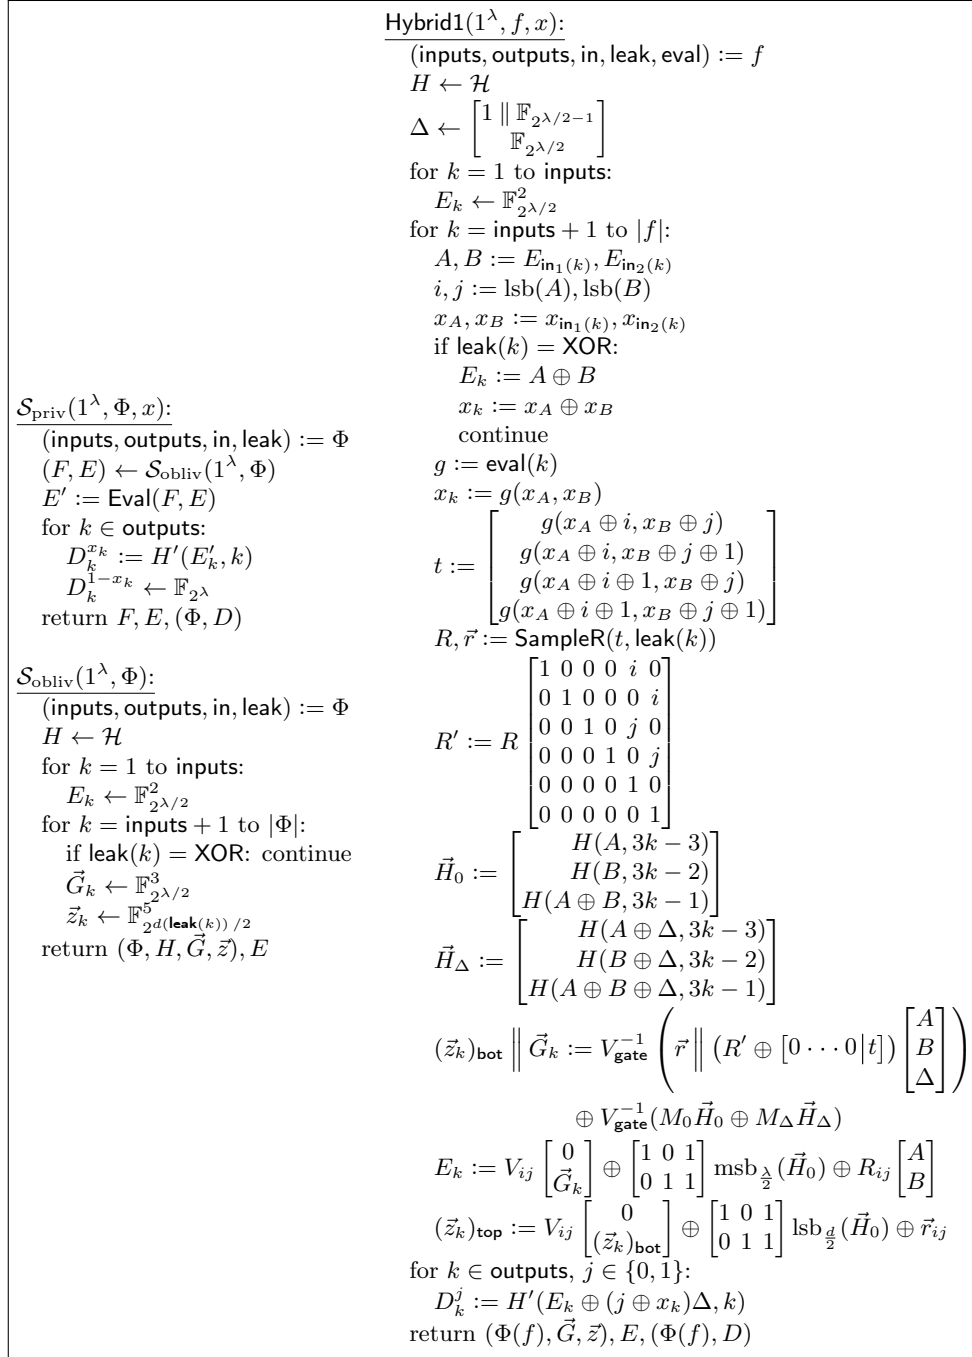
$\mathcal{S}_{\text{priv}}(1^\lambda, \Phi, x)$:
(inputs, outputs, in, leak) $:= \Phi$
$(F, E) \leftarrow \mathcal{S}_{\text{obliv}}(1^\lambda, \Phi)$
$E' := \mathsf{Eval}(F, E)$
for $k \in$ outputs:
$D_k^{x_k} := H'(E'_k, k)$
$D_k^{1-x_k} \leftarrow \mathbb{F}_{2^\lambda}$
return $F, E, (\Phi, D)$

$\mathcal{S}_{\text{obliv}}(1^\lambda, \Phi)$:
(inputs, outputs, in, leak) $:= \Phi$
$H \leftarrow \mathcal{H}$
for $k = 1$ to inputs:
$E_k \leftarrow \mathbb{F}^2_{2^{\lambda/2}}$
for $k =$ inputs $+ 1$ to $|\Phi|$:
if leak$(k) =$ XOR: continue
$\vec{G}_k \leftarrow \mathbb{F}^3_{2^{\lambda/2}}$
$\vec{z}_k \leftarrow \mathbb{F}^5_{2^{d(\mathsf{leak}(k))}/2}$
return $(\Phi, H, \vec{G}, \vec{z}), E$

Hybrid1$(1^\lambda, f, x)$:
(inputs, outputs, in, leak, eval) $:= f$
$H \leftarrow \mathcal{H}$
$\Delta \leftarrow \begin{bmatrix} 1 \,\|\, \mathbb{F}_{2^{\lambda/2-1}} \\ \mathbb{F}_{2^{\lambda/2}} \end{bmatrix}$
for $k = 1$ to inputs:
$E_k \leftarrow \mathbb{F}^2_{2^{\lambda/2}}$
for $k =$ inputs $+ 1$ to $|f|$:
$A, B := E_{\mathsf{in}_1(k)}, E_{\mathsf{in}_2(k)}$
$i, j := \text{lsb}(A), \text{lsb}(B)$
$x_A, x_B := x_{\mathsf{in}_1(k)}, x_{\mathsf{in}_2(k)}$
if leak$(k) =$ XOR:
$E_k := A \oplus B$
$x_k := x_A \oplus x_B$
continue
$g :=$ eval$(k)$
$x_k := g(x_A, x_B)$
$t := \begin{bmatrix} g(x_A \oplus i, x_B \oplus j) \\ g(x_A \oplus i, x_B \oplus j \oplus 1) \\ g(x_A \oplus i \oplus 1, x_B \oplus j) \\ g(x_A \oplus i \oplus 1, x_B \oplus j \oplus 1) \end{bmatrix}$
$R, \vec{r} :=$ SampleR$(t,$ leak$(k))$
$R' := R \begin{bmatrix} 1&0&0&0&i&0 \\ 0&1&0&0&0&i \\ 0&0&1&0&j&0 \\ 0&0&0&1&0&j \\ 0&0&0&0&1&0 \\ 0&0&0&0&0&1 \end{bmatrix}$
$\vec{H}_0 := \begin{bmatrix} H(A, 3k-3) \\ H(B, 3k-2) \\ H(A \oplus B, 3k-1) \end{bmatrix}$
$\vec{H}_\Delta := \begin{bmatrix} H(A \oplus \Delta, 3k-3) \\ H(B \oplus \Delta, 3k-2) \\ H(A \oplus B \oplus \Delta, 3k-1) \end{bmatrix}$
$(\vec{z}_k)_{\mathsf{bot}} \,\Big\|\, \vec{G}_k := V_{\mathsf{gate}}^{-1} \left( \vec{r} \,\Big\|\, \left(R' \oplus \begin{bmatrix} 0 \cdots 0 | t \end{bmatrix}\right) \begin{bmatrix} A \\ B \\ \Delta \end{bmatrix} \right)$
$\oplus V_{\mathsf{gate}}^{-1}(M_0 \vec{H}_0 \oplus M_\Delta \vec{H}_\Delta)$
$E_k := V_{ij} \begin{bmatrix} 0 \\ \vec{G}_k \end{bmatrix} \oplus \begin{bmatrix} 1&0&1 \\ 0&1&1 \end{bmatrix} \text{msb}_{\frac{\lambda}{2}}(\vec{H}_0) \oplus R_{ij} \begin{bmatrix} A \\ B \end{bmatrix}$
$(\vec{z}_k)_{\mathsf{top}} := V_{ij} \begin{bmatrix} 0 \\ (\vec{z}_k)_{\mathsf{bot}} \end{bmatrix} \oplus \begin{bmatrix} 1&0&1 \\ 0&1&1 \end{bmatrix} \text{lsb}_{\frac{d}{2}}(\vec{H}_0) \oplus \vec{r}_{ij}$
for $k \in$ outputs, $j \in \{0, 1\}$:
$D_k^j := H'(E_k \oplus (j \oplus x_k)\Delta, k)$
return $(\Phi(f), \vec{G}, \vec{z}), E, (\Phi(f), D)$